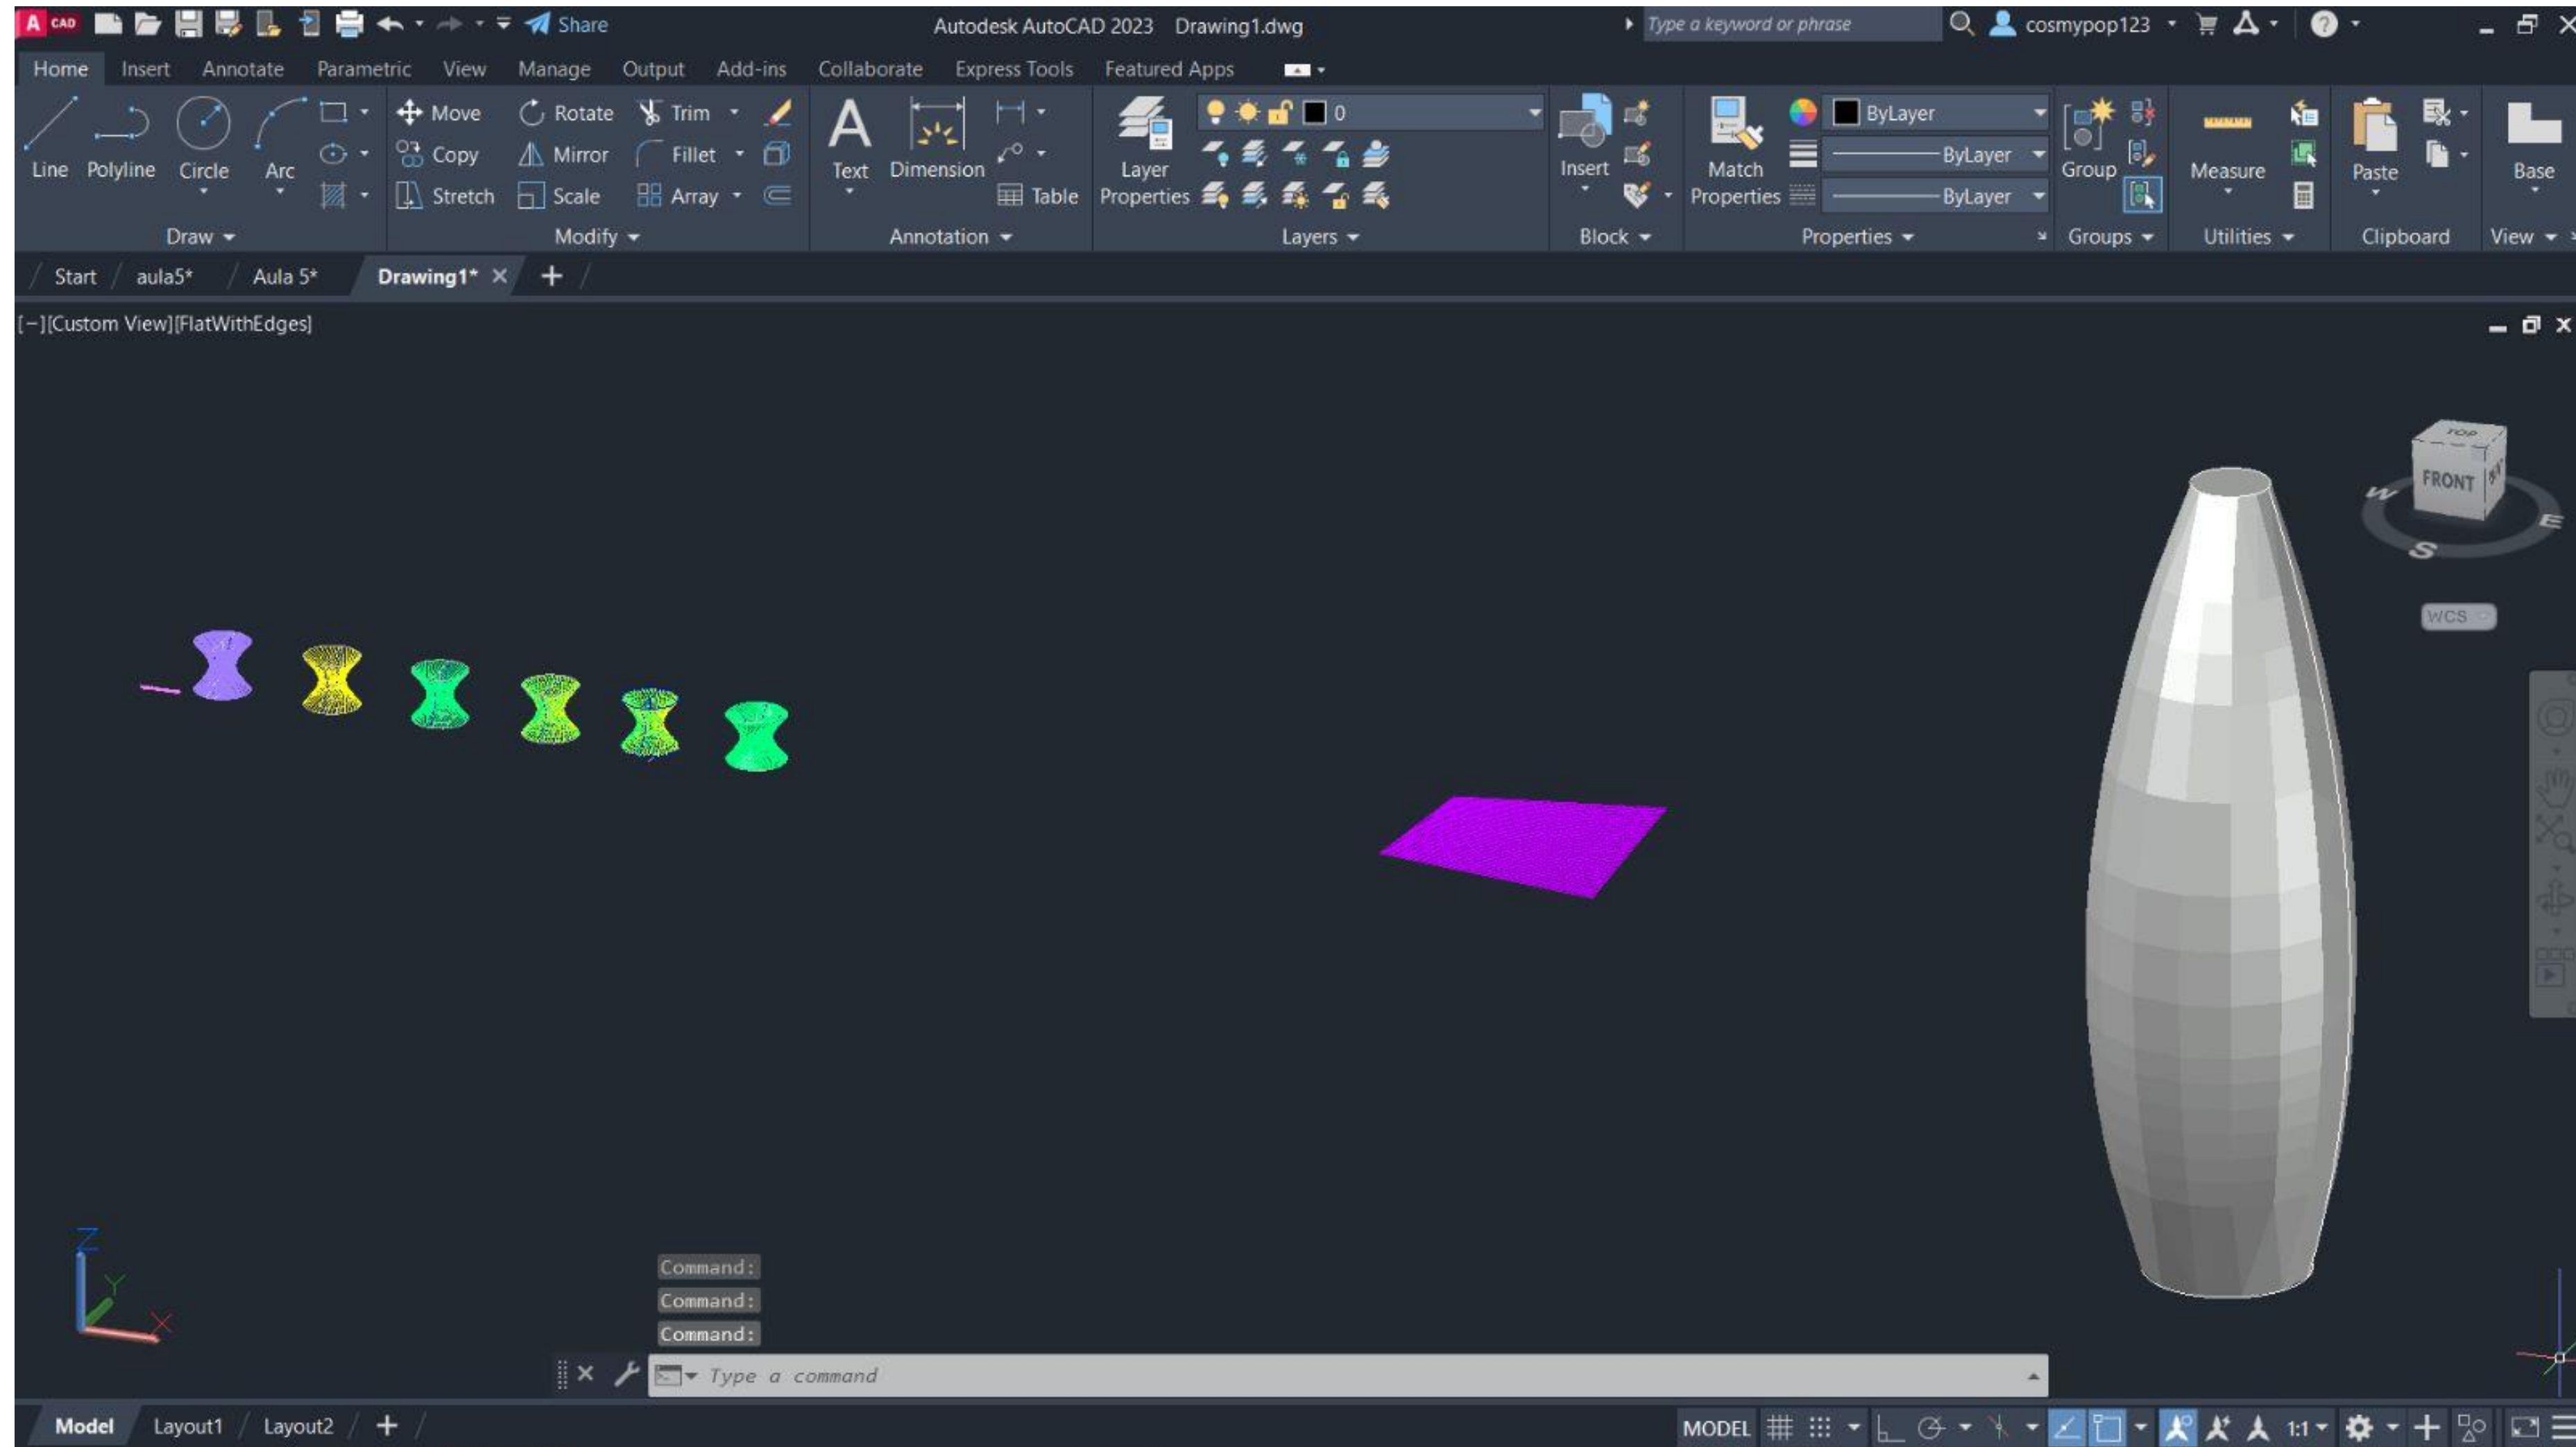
A CAD Share

Autodesk AutoCAD 2023 Drawing1.dwg

Type a keyword or phrase

cosmypop123

Home Insert Annotate Parametric View Manage Output Add-ins Collaborate Express Tools Featured Apps

Line Polyline Circle Arc

Draw

Move Rotate Trim
Copy Mirror Fillet
Stretch Scale Array

Modify

Text Dimension Table

Annotation

Layer Properties

0

Layers

Insert

Block

Match Properties

ByLayer
ByLayer
ByLayer

Properties

Group

Groups

Measure

Utilities

Paste

Clipboard

Base

View

Start aula5* Aula 5* Drawing1*

[−][Custom View][FlatWithEdges]

TOP FRONT W E S

WCS

Z Y X

Command:
Command:
Command:

Type a command

Model Layout1 Layout2

MODEL 1:1